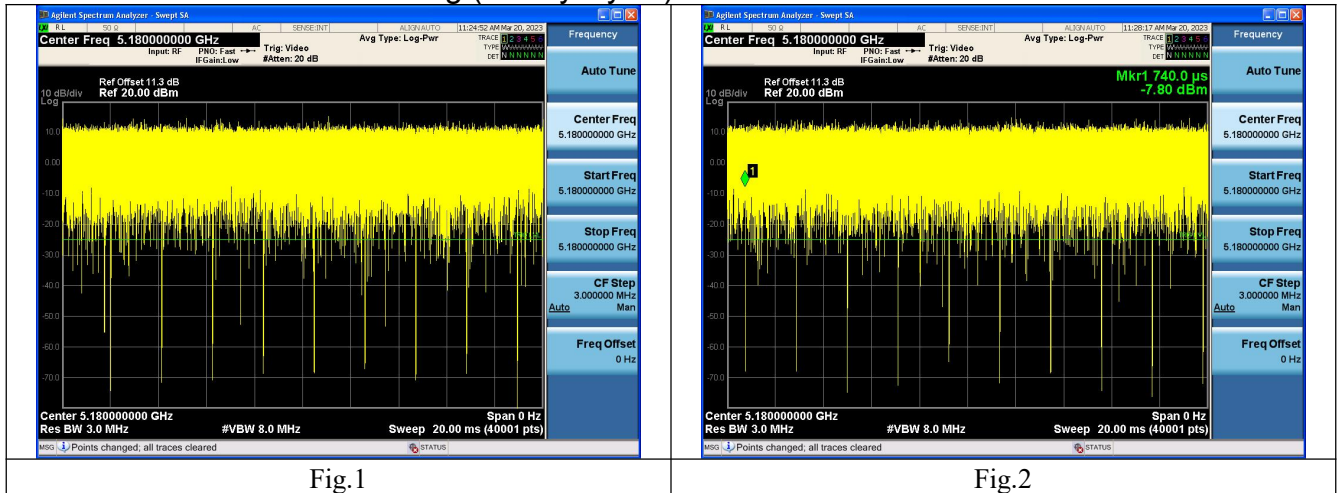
| Agilent Spectrum Analyzer - Swept SA | Agilent Spectrum Analyzer - Swept SA |
|---|---|
| RL 50 Ω AC SENSE:INT ALIGN AUTO 11:24:52 AM Mar 20, 2023 Center Freq 5.180000000 GHz Input: RF PNO: Fast IFGain:Low Trig: Video #Atten: 20 dB Avg Type: Log-Pwr TRACE 1 2 3 4 5 6 TYPE DET N N N N N N Frequency Auto Tune 10 dB/div Log Ref Offset 11.3 dB Ref 20.00 dBm 10.0 0.00 -10.0 -20.0 -30.0 -40.0 -50.0 -60.0 -70.0 Center Freq 5.180000000 GHz Start Freq 5.180000000 GHz Stop Freq 5.180000000 GHz CF Step 3.000000 MHz Auto Man Freq Offset 0 Hz Center 5.180000000 GHz Res BW 3.0 MHz #VBW 8.0 MHz Span 0 Hz Sweep 20.00 ms (40001 pts) MSG Points changed; all traces cleared STATUS | RL 50 Ω AC SENSE:INT ALIGN AUTO 11:28:17 AM Mar 20, 2023 Center Freq 5.180000000 GHz Input: RF PNO: Fast IFGain:Low Trig: Video #Atten: 20 dB Avg Type: Log-Pwr TRACE 1 2 3 4 5 6 TYPE DET N N N N N N Frequency Auto Tune 10 dB/div Log Ref Offset 11.3 dB Ref 20.00 dBm Mkr1 740.0 µs -7.80 dBm 10.0 0.00 1 -10.0 -20.0 -30.0 -40.0 -50.0 -60.0 -70.0 Center Freq 5.180000000 GHz Start Freq 5.180000000 GHz Stop Freq 5.180000000 GHz CF Step 3.000000 MHz Auto Man Freq Offset 0 Hz Center 5.180000000 GHz Res BW 3.0 MHz #VBW 8.0 MHz Span 0 Hz Sweep 20.00 ms (40001 pts) MSG Points changed; all traces cleared STATUS |
| Fig.1 | Fig.2 |